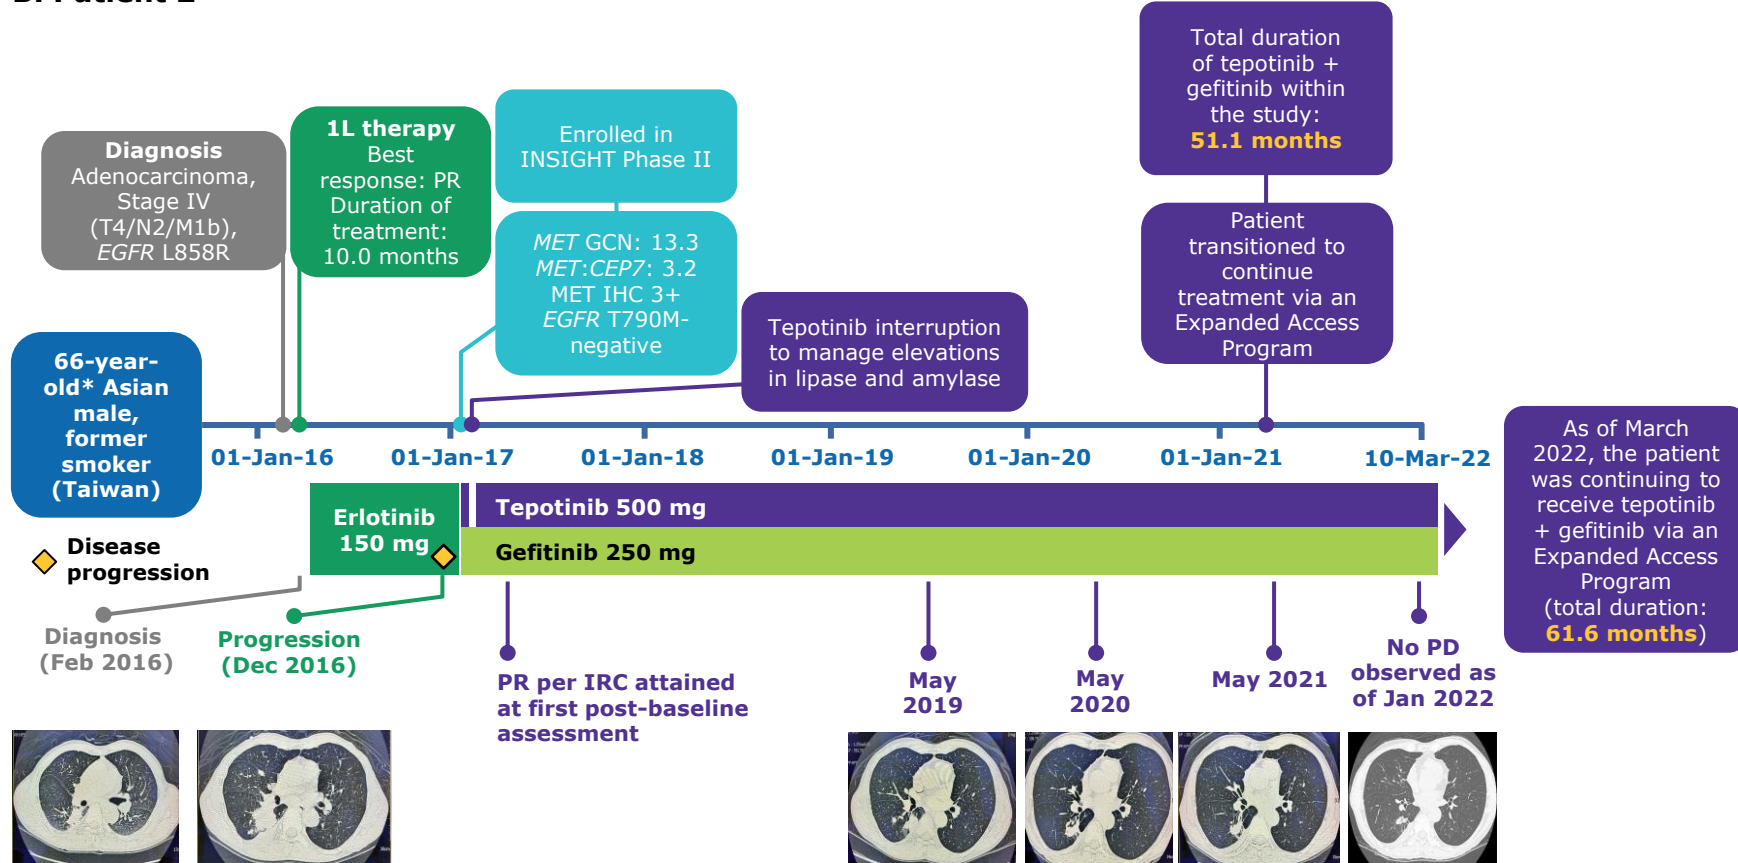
66-year-old* Asian male, former smoker (Taiwan)

Diagnosis
Adenocarcinoma, Stage IV (T4/N2/M1b), *EGFR* L858R

1L therapy
Best response: PR
Duration of treatment: 10.0 months

Enrolled in INSIGHT Phase II

*MET* GCN: 13.3
*MET*:*CEP7*: 3.2
MET IHC 3+
*EGFR* T790M-negative

Tepotinib interruption to manage elevations in lipase and amylase

Total duration of tepotinib + gefitinib within the study: 51.1 months

Patient transitioned to continue treatment via an Expanded Access Program

01-Jan-16
01-Jan-17
01-Jan-18
01-Jan-19
01-Jan-20
01-Jan-21
10-Mar-22

As of March 2022, the patient was continuing to receive tepotinib + gefitinib via an Expanded Access Program (total duration: 61.6 months)

Erlotinib 150 mg

Tepotinib 500 mg

Gefitinib 250 mg

Disease progression

Diagnosis (Feb 2016)

Progression (Dec 2016)

PR per IRC attained at first post-baseline assessment

May 2019

May 2020

May 2021

No PD observed as of Jan 2022